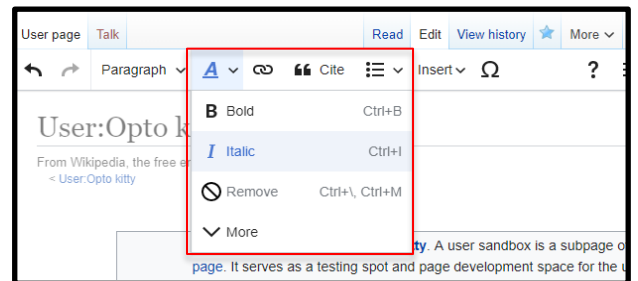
User page Talk Read Edit View history More

Paragraph A Cite Insert Ω ?

User:Opto k

From Wikipedia, the free e

< User:Opto kitty

B Bold Ctrl+B

I Italic Ctrl+I

Remove Ctrl+\, Ctrl+M

More

tty. A user sandbox is a subpage o

page. It serves as a testing spot and page development space for the u